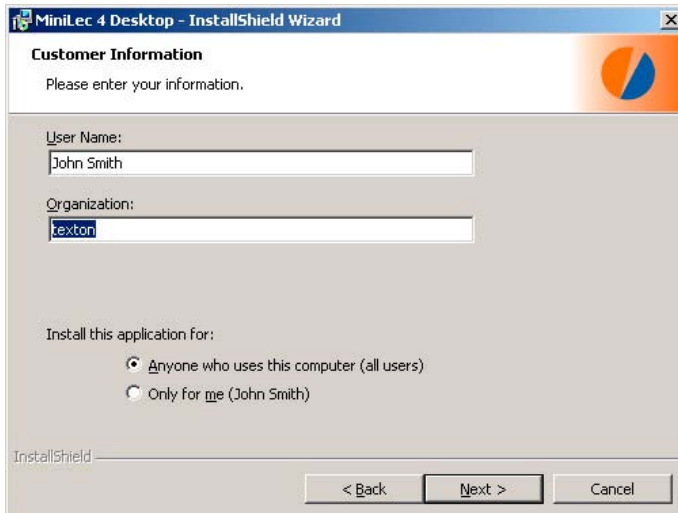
MiniLec 4 Desktop - InstallShield Wizard

Customer Information

Please enter your information.

User Name:

John Smith

Organization:

texton

Install this application for:

Anyone who uses this computer (all users)

Only for me (John Smith)

InstallShield

< Back

Next >

Cancel